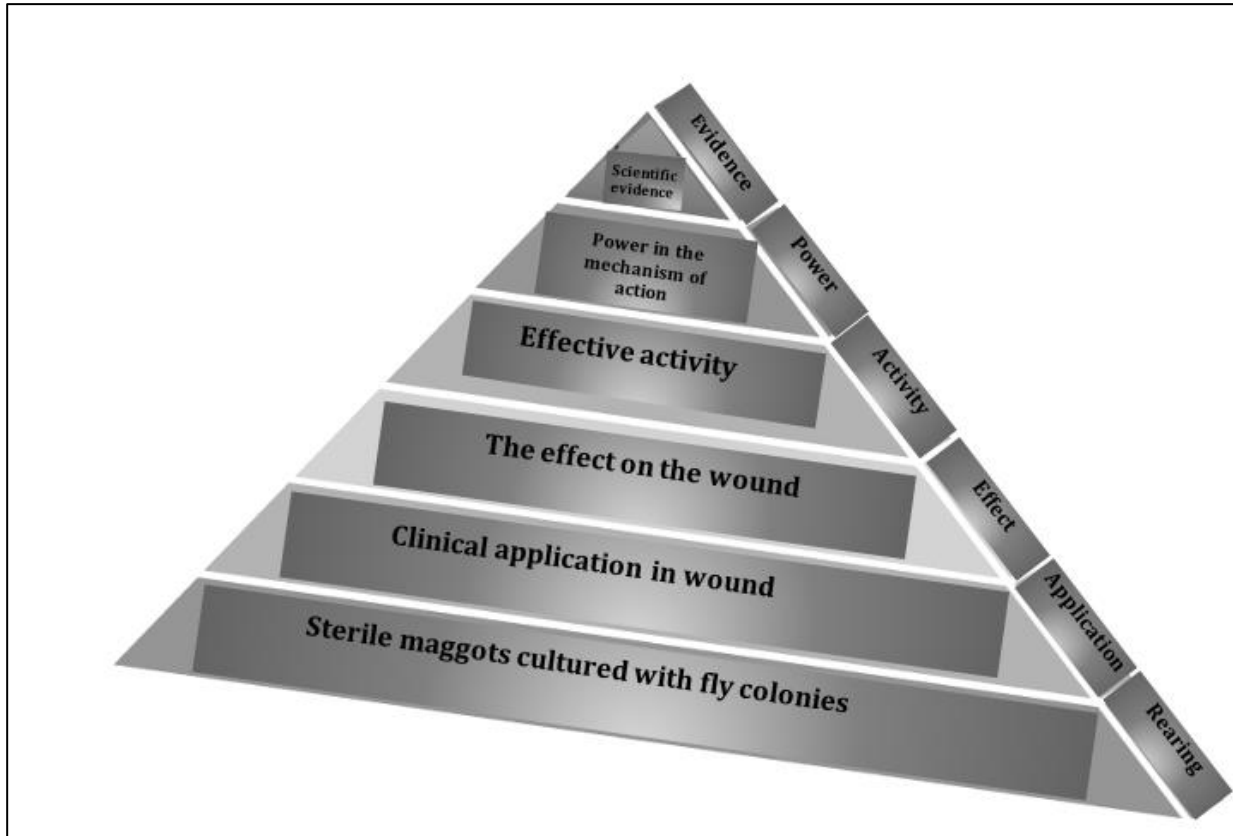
Scientific evidence

Power in the mechanism of action

Effective activity

The effect on the wound

Clinical application in wound

Sterile maggots cultured with fly colonies

Evidence

Power

Activity

Effect

Application

Rearing